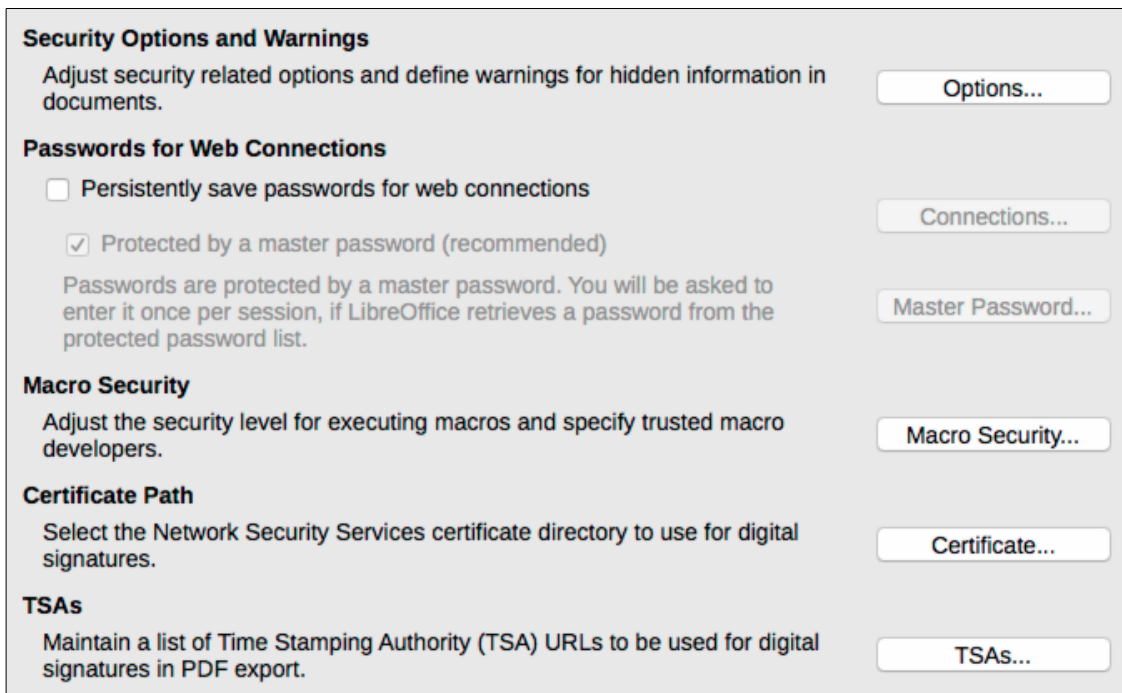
**Security Options and Warnings**

Adjust security related options and define warnings for hidden information in documents.

Options...

**Passwords for Web Connections**

Persistently save passwords for web connections

Connections...

Protected by a master password (recommended)

Passwords are protected by a master password. You will be asked to enter it once per session, if LibreOffice retrieves a password from the protected password list.

Master Password...

**Macro Security**

Adjust the security level for executing macros and specify trusted macro developers.

Macro Security...

**Certificate Path**

Select the Network Security Services certificate directory to use for digital signatures.

Certificate...

**TSAs**

Maintain a list of Time Stamping Authority (TSA) URLs to be used for digital signatures in PDF export.

TSAs...